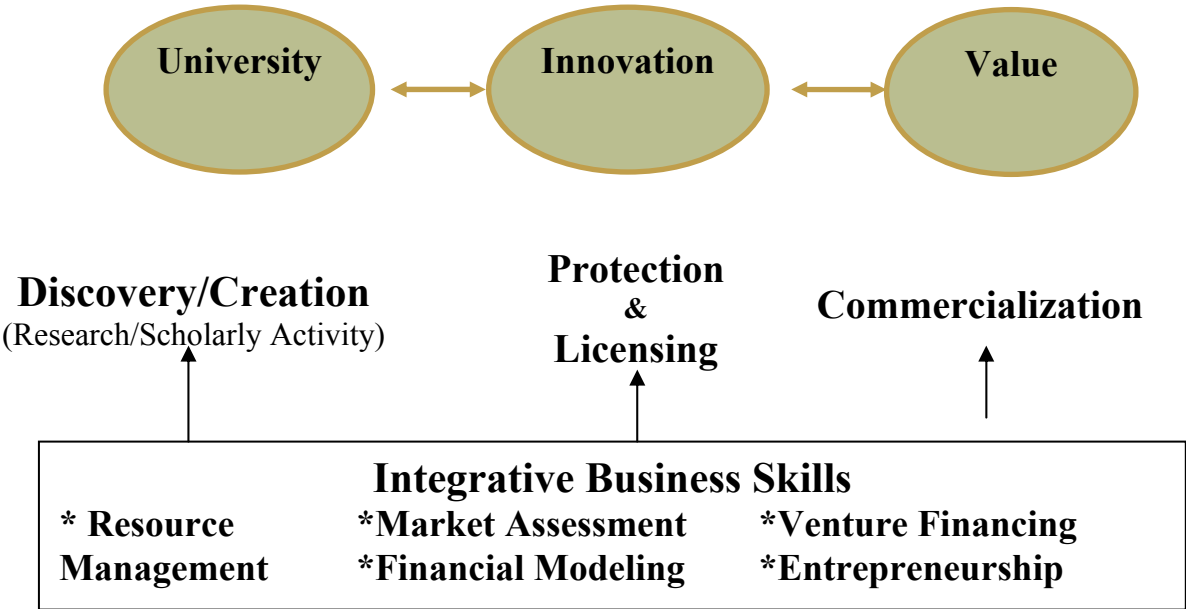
University

Innovation

Value

Discovery/Creation
(Research/Scholarly Activity)

Protection
&
Licensing

Commercialization

Integrative Business Skills

* Resource Management

*Market Assessment
*Financial Modeling

*Venture Financing
*Entrepreneurship